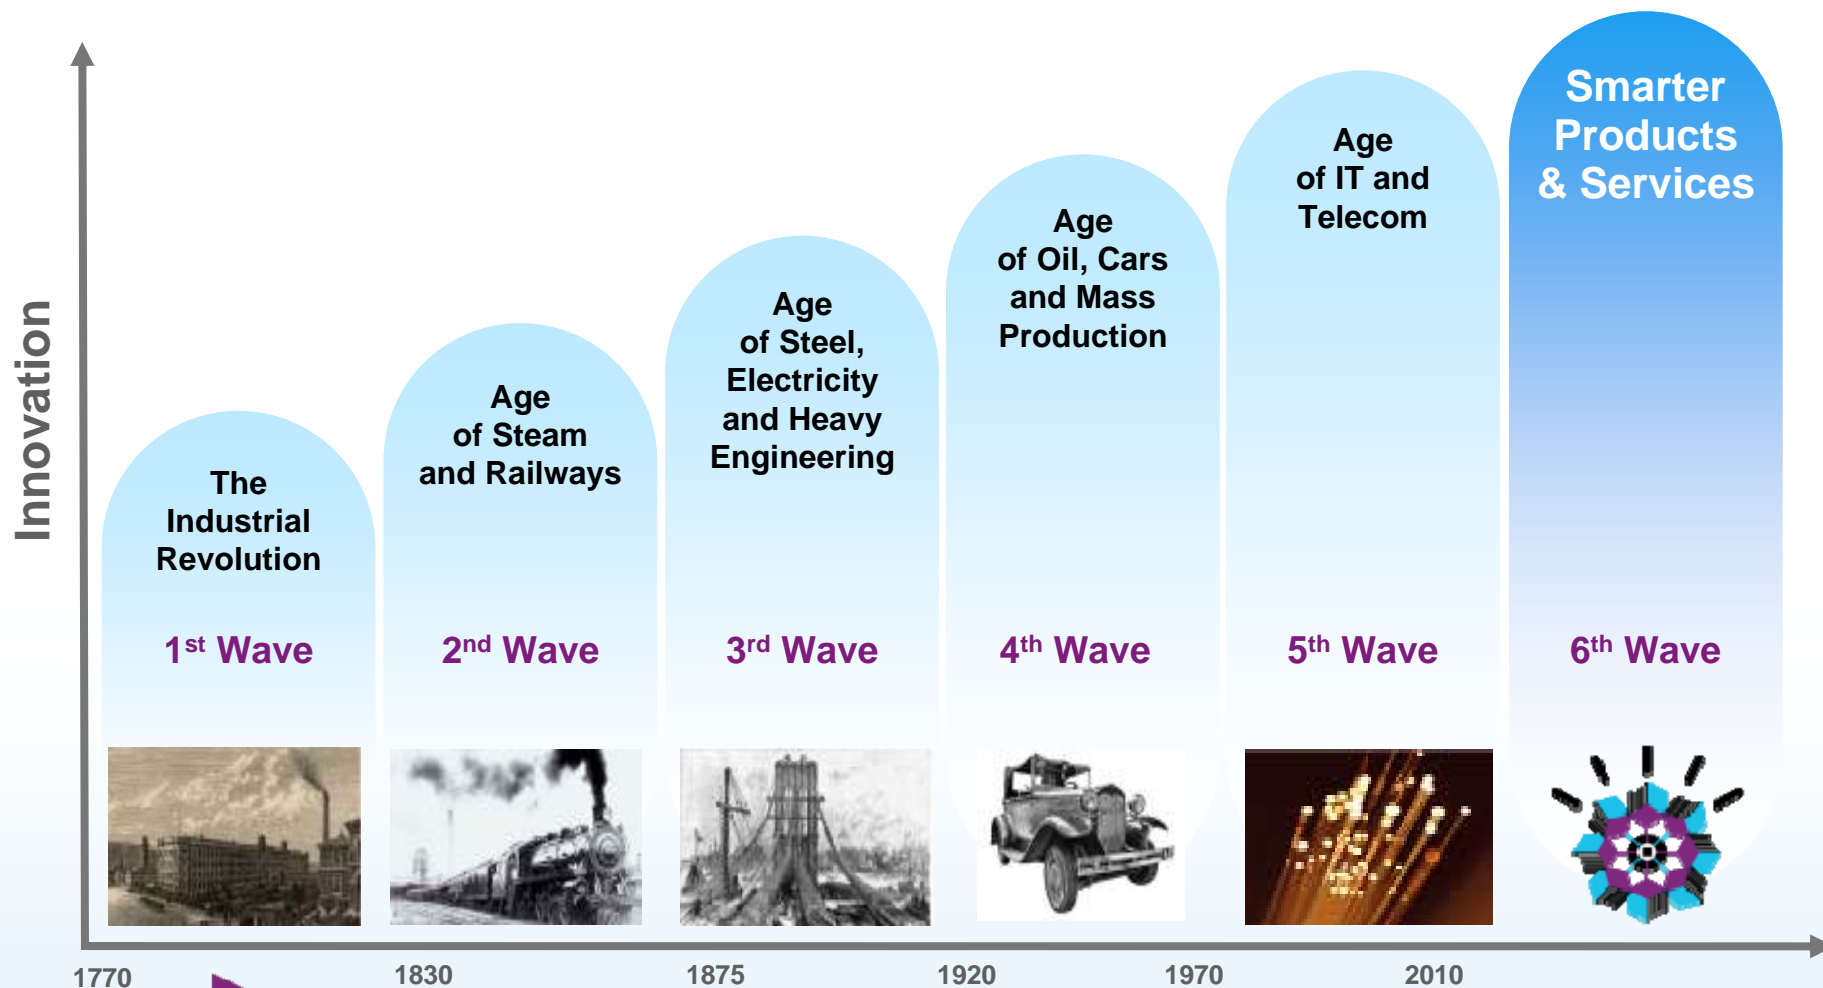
Innovation

The Industrial Revolution

1$^{st}$ Wave

Age of Steam and Railways

2$^{nd}$ Wave

Age of Steel, Electricity and Heavy Engineering

3$^{rd}$ Wave

Age of Oil, Cars and Mass Production

4$^{th}$ Wave

Age of IT and Telecom

5$^{th}$ Wave

Smarter Products & Services

6$^{th}$ Wave

1770

1830

1875

1920

1970

2010